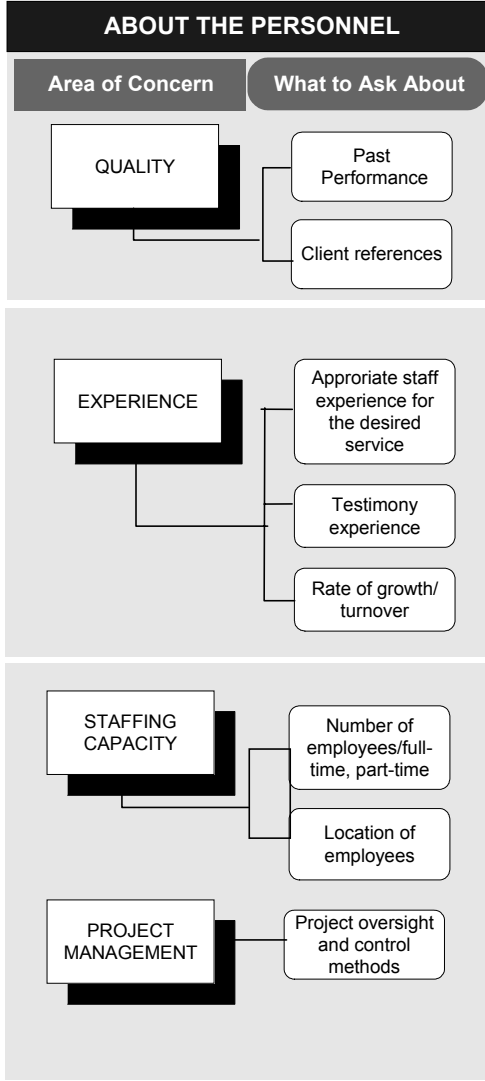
ABOUT THE PERSONNEL

Area of Concern

What to Ask About

QUALITY

Past Performance

Client references

EXPERIENCE

Approriate staff experience for the desired service

Testimony experience

Rate of growth/ turnover

STAFFING CAPACITY

Number of employees/full-time, part-time

Location of employees

PROJECT MANAGEMENT

Project oversight and control methods